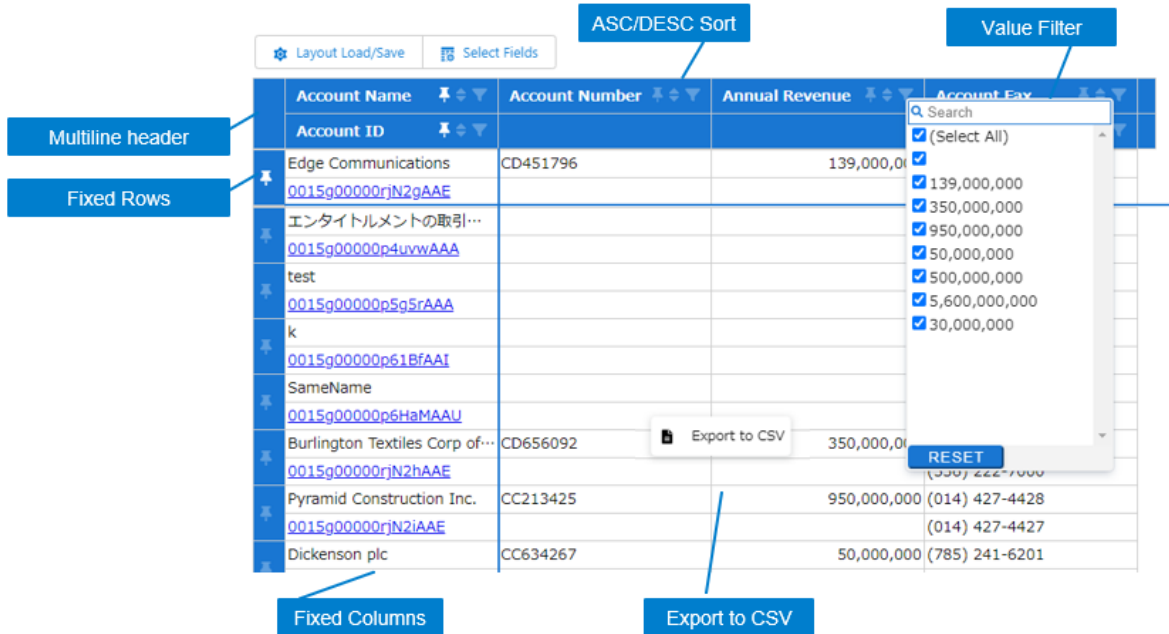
Layout Load/Save | Select Fields

ASC/DESC Sort

Value Filter

Multiline header

Fixed Rows

| Account Name / Account ID | Account Number | Annual Revenue | Account Fax |
|---|---|---|---|
| Edge Communications / 0015g00000rjN2gAAE | CD451796 | 139,000,0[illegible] | |
| エンタイトルメントの取引… / 0015g00000p4uvwAAA | | | |
| test / 0015g00000p5g5rAAA | | | |
| k / 0015g00000p61BfAAI | | | |
| SameName / 0015g00000p6HaMAAU | | | |
| Burlington Textiles Corp of… / 0015g00000rjN2hAAE | CD656092 | 350,000,0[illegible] | (336) 222-7000 |
| Pyramid Construction Inc. / 0015g00000rjN2iAAE | CC213425 | 950,000,000 | (014) 427-4428 / (014) 427-4427 |
| Dickenson plc | CC634267 | 50,000,000 | (785) 241-6201 |

Search
(Select All)
139,000,000
350,000,000
950,000,000
50,000,000
500,000,000
5,600,000,000
30,000,000
RESET

Export to CSV

Fixed Columns

Export to CSV